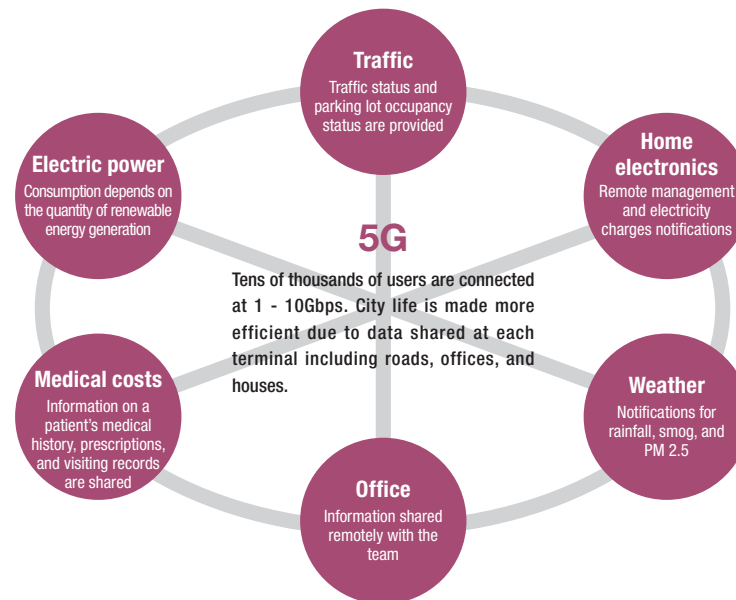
Traffic
Traffic status and parking lot occupancy status are provided

Electric power
Consumption depends on the quantity of renewable energy generation

Home electronics
Remote management and electricity charges notifications

5G
Tens of thousands of users are connected at 1 - 10Gbps. City life is made more efficient due to data shared at each terminal including roads, offices, and houses.

Medical costs
Information on a patient's medical history, prescriptions, and visiting records are shared

Weather
Notifications for rainfall, smog, and PM 2.5

Office
Information shared remotely with the team